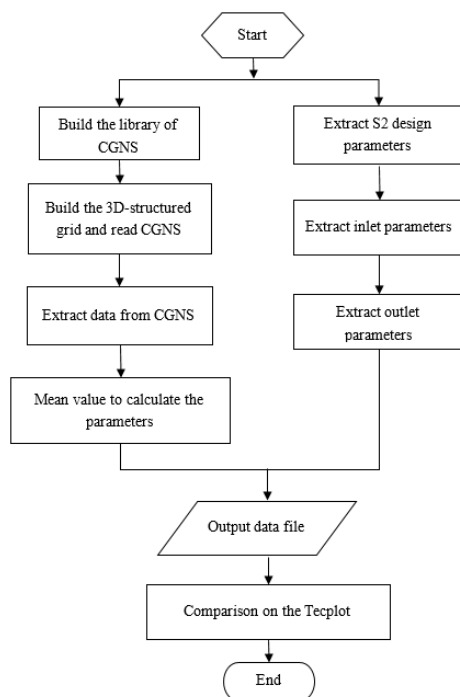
Start

Build the library of CGNS

Build the 3D-structured grid and read CGNS

Extract data from CGNS

Mean value to calculate the parameters

Extract S2 design parameters

Extract inlet parameters

Extract outlet parameters

Output data file

Comparison on the Tecplot

End